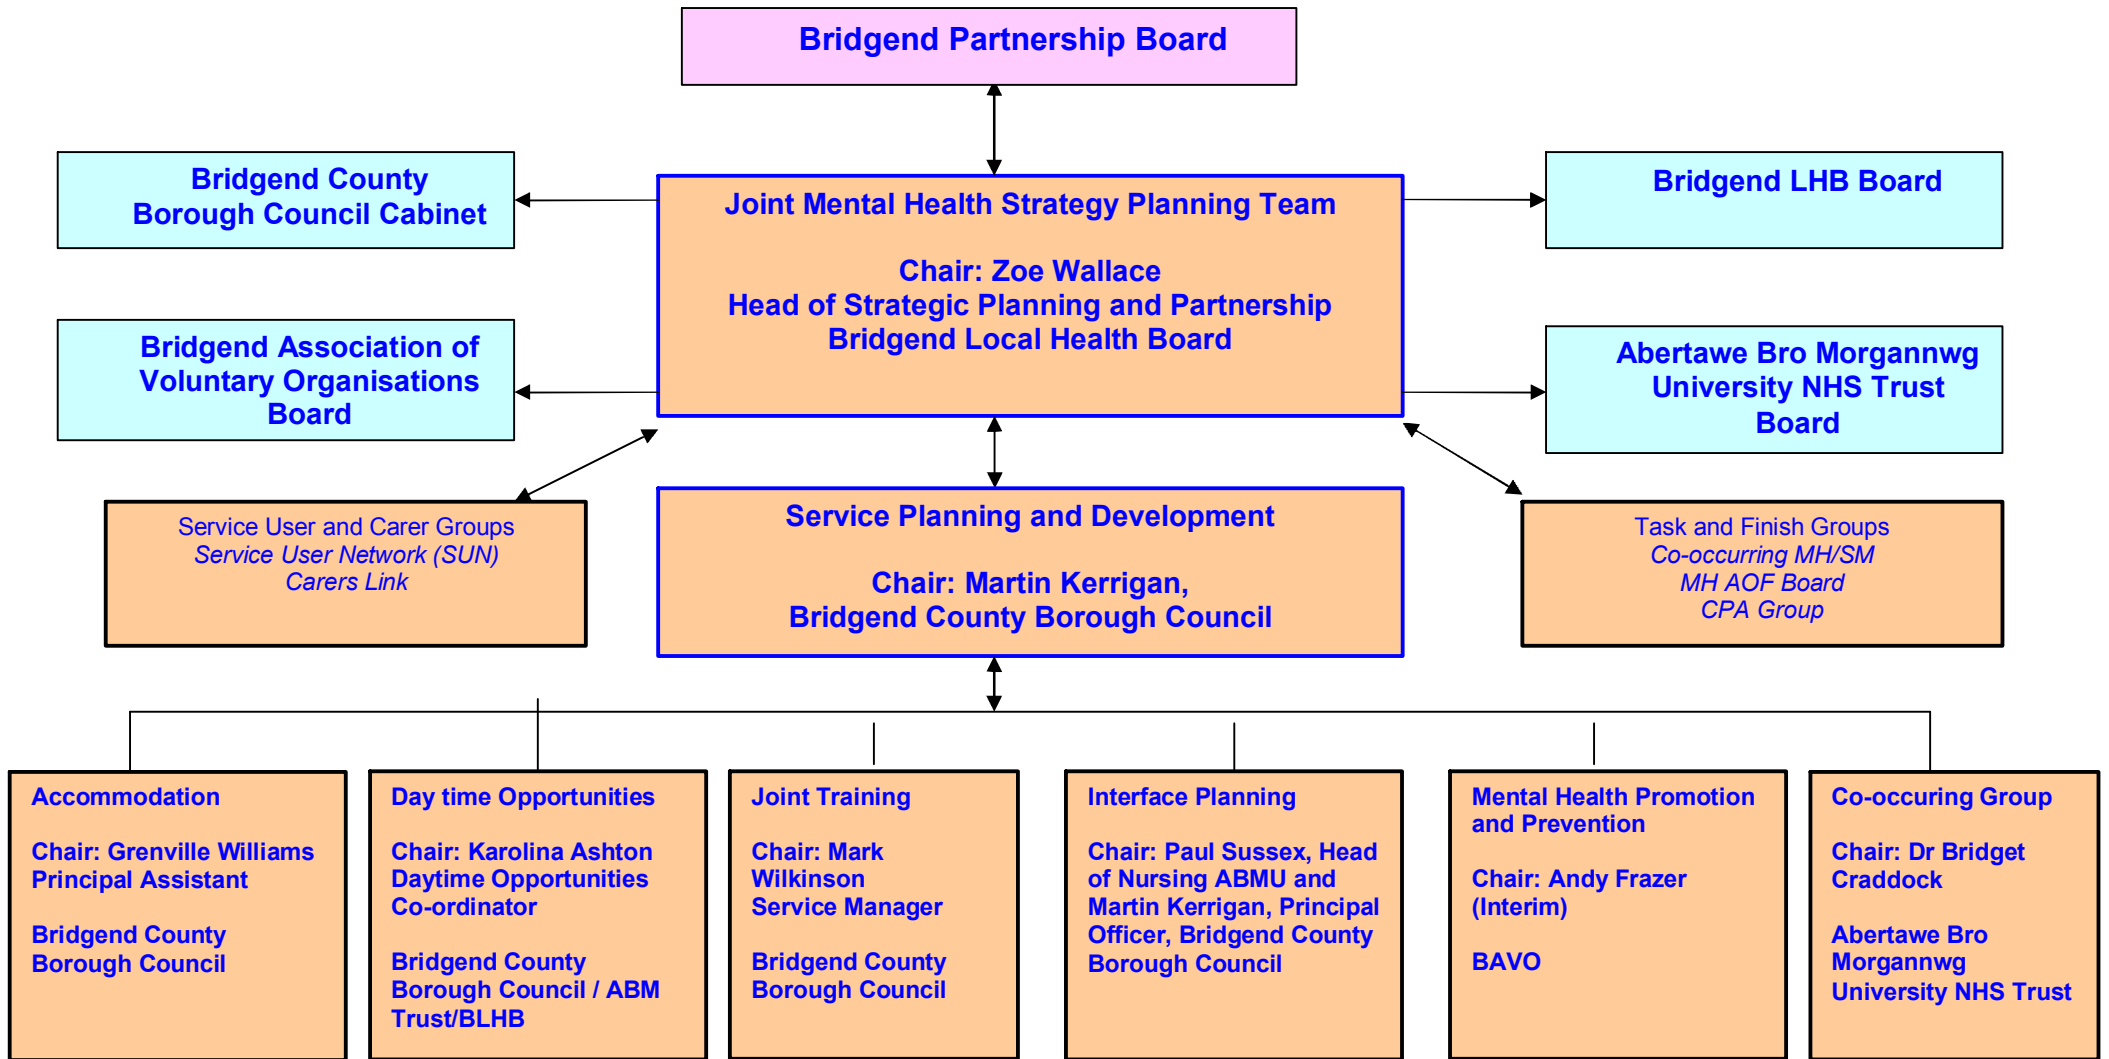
Bridgend Partnership Board

Bridgend County Borough Council Cabinet

Joint Mental Health Strategy Planning Team

Chair: Zoe Wallace
Head of Strategic Planning and Partnership
Bridgend Local Health Board

Bridgend LHB Board

Bridgend Association of Voluntary Organisations Board

Abertawe Bro Morgannwg University NHS Trust Board

Service User and Carer Groups
*Service User Network (SUN)*
*Carers Link*

Service Planning and Development

Chair: Martin Kerrigan,
Bridgend County Borough Council

Task and Finish Groups
*Co-occurring MH/SM*
*MH AOF Board*
*CPA Group*

Accommodation

Chair: Grenville Williams
Principal Assistant

Bridgend County Borough Council

Day time Opportunities

Chair: Karolina Ashton
Daytime Opportunities Co-ordinator

Bridgend County Borough Council / ABM Trust/BLHB

Joint Training

Chair: Mark Wilkinson
Service Manager

Bridgend County Borough Council

Interface Planning

Chair: Paul Sussex, Head of Nursing ABMU and Martin Kerrigan, Principal Officer, Bridgend County Borough Council

Mental Health Promotion and Prevention

Chair: Andy Frazer (Interim)

BAVO

Co-occuring Group

Chair: Dr Bridget Craddock

Abertawe Bro Morgannwg University NHS Trust